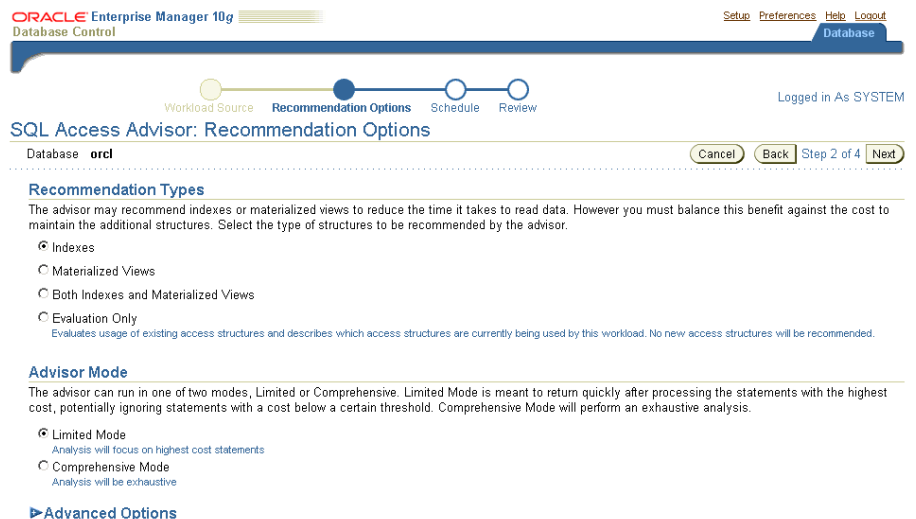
ORACLE Enterprise Manager 10g
Database Control

Setup Preferences Help Logout

Database

Workload Source Recommendation Options Schedule Review

Logged in As SYSTEM

SQL Access Advisor: Recommendation Options

Database orcl

Cancel Back Step 2 of 4 Next

Recommendation Types

The advisor may recommend indexes or materialized views to reduce the time it takes to read data. However you must balance this benefit against the cost to maintain the additional structures. Select the type of structures to be recommended by the advisor.

Indexes

Materialized Views

Both Indexes and Materialized Views

Evaluation Only
Evaluates usage of existing access structures and describes which access structures are currently being used by this workload. No new access structures will be recommended.

Advisor Mode

The advisor can run in one of two modes, Limited or Comprehensive. Limited Mode is meant to return quickly after processing the statements with the highest cost, potentially ignoring statements with a cost below a certain threshold. Comprehensive Mode will perform an exhaustive analysis.

Limited Mode
Analysis will focus on highest cost statements

Comprehensive Mode
Analysis will be exhaustive

Advanced Options